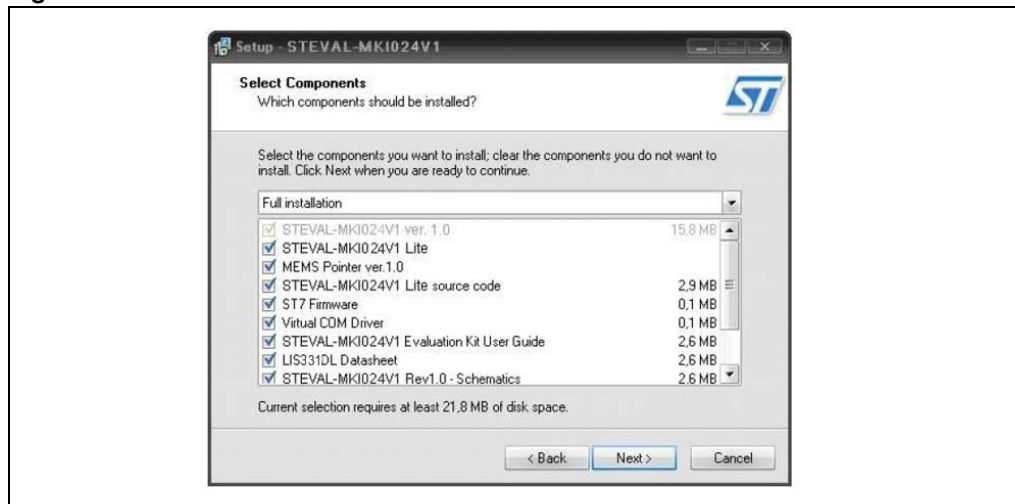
Setup - STEVAL-MKI024V1

Select Components
Which components should be installed?

Select the components you want to install; clear the components you do not want to install. Click Next when you are ready to continue.

Full installation

| | |
|---|---|
| STEVAL-MKI024V1 ver. 1.0 | 15,8 MB |
| STEVAL-MKI024V1 Lite | |
| MEMS Pointer ver.1.0 | |
| STEVAL-MKI024V1 Lite source code | 2,9 MB |
| ST7 Firmware | 0,1 MB |
| Virtual COM Driver | 0,1 MB |
| STEVAL-MKI024V1 Evaluation Kit User Guide | 2,6 MB |
| LIS331DL Datasheet | 2,6 MB |
| STEVAL-MKI024V1 Rev1.0 - Schematics | 2,6 MB |

Current selection requires at least 21,8 MB of disk space.

< Back Next > Cancel